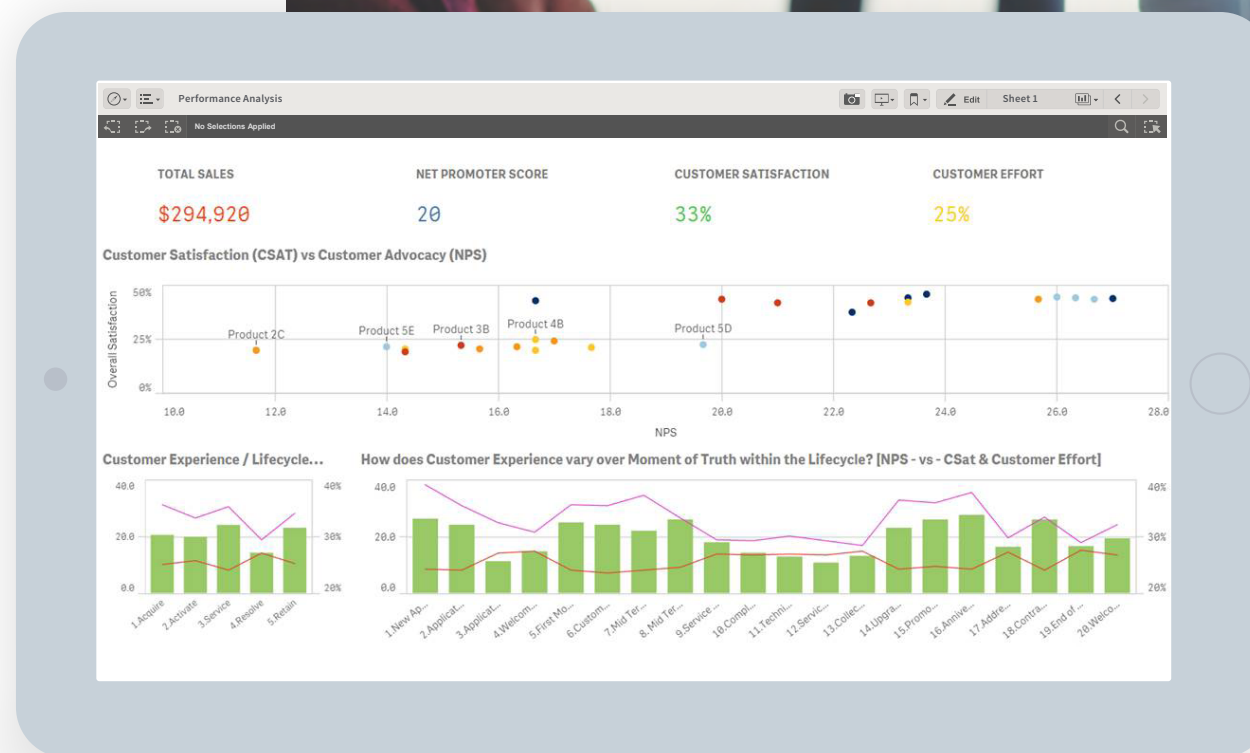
Performance Analysis

Edit Sheet 1

No Selections Applied

TOTAL SALES
$294,920

NET PROMOTER SCORE
20

CUSTOMER SATISFACTION
33%

CUSTOMER EFFORT
25%

Customer Satisfaction (CSAT) vs Customer Advocacy (NPS)

Overall Satisfaction
50%
25%
0%

Product 2C
Product 5E
Product 3B
Product 4B
Product 5D

10.0 12.0 14.0 16.0 18.0 20.0 22.0 24.0 26.0 28.0
NPS

Customer Experience / Lifecycle...

40.0
20.0
0.0
40%
30%
20%

1.Acquire 2.Activate 3.Service 4.Resolve 5.Retain

How does Customer Experience vary over Moment of Truth within the Lifecycle? [NPS - vs - CSat & Customer Effort]

40.0
20.0
0.0
40%
30%
20%

1.New Ap... 2.Applicat... 3.Applicat... 4.Welcom... 5.First Mo... 6.Custom... 7.Mid Ter... 8.Mid Ter... 9.Service ... 10.Compl... 11.Techni... 12.Servic... 13.Collec... 14.Upgra... 15.Promo... 16.Annive... 17.Addre... 18.Contra... 19.End of ... 20.Welco...